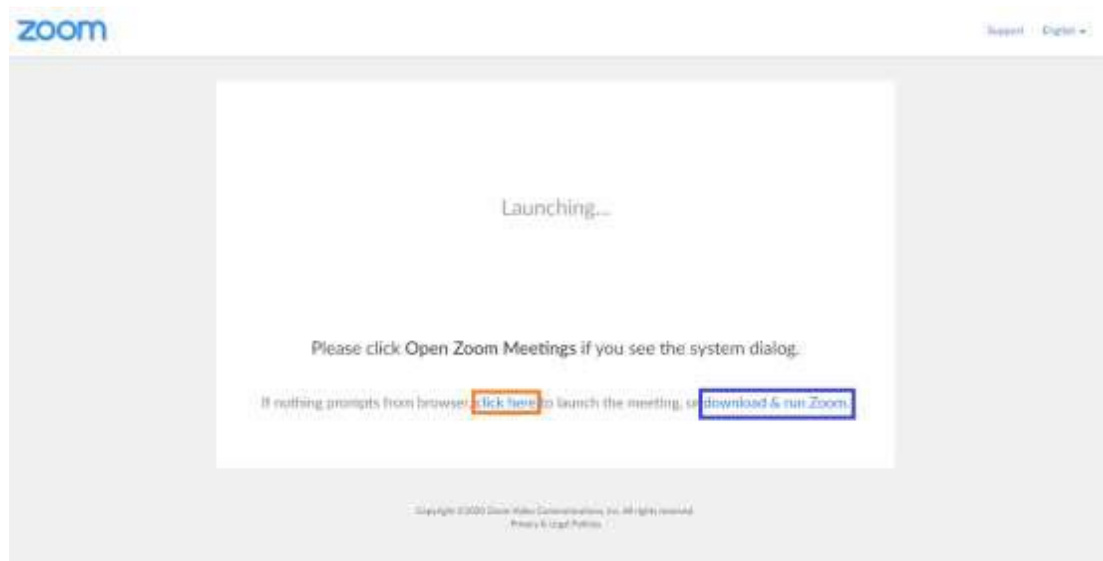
zoom

Support English

Launching...

Please click Open Zoom Meetings if you see the system dialog.

If nothing prompts from browser, click here to launch the meeting, or download & run Zoom.

Copyright ©2020 Zoom Video Communications, Inc. All rights reserved.
Privacy & Legal Policies